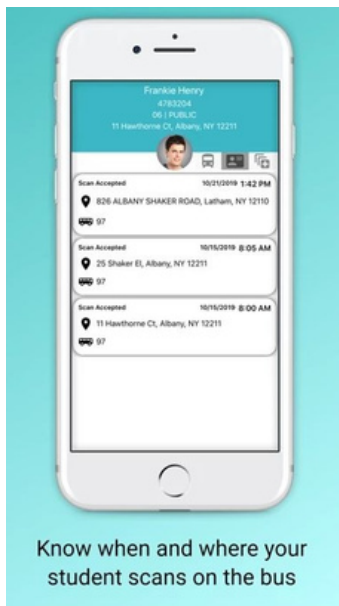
Frankie Henry
4783204
06 | PUBLIC
11 Hawthorne Ct, Albany, NY 12211

Scan Accepted 10/21/2019 1:42 PM
826 ALBANY SHAKER ROAD, Latham, NY 12110
97

Scan Accepted 10/15/2019 8:05 AM
25 Shaker El, Albany, NY 12211
97

Scan Accepted 10/15/2019 8:00 AM
11 Hawthorne Ct, Albany, NY 12211
97

Know when and where your student scans on the bus